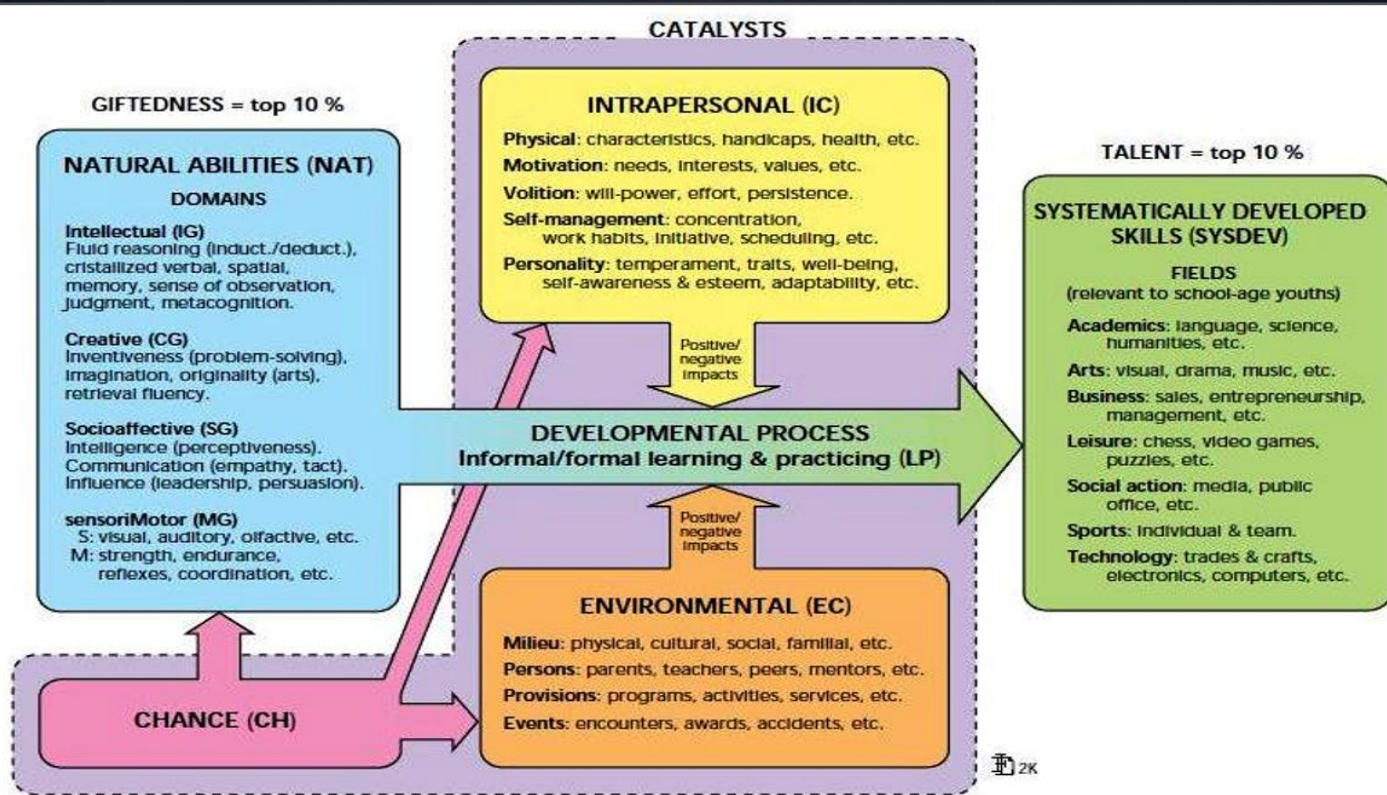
CATALYSTS

GIFTEDNESS = top 10 %

NATURAL ABILITIES (NAT)

DOMAINS

Intellectual (IG)
Fluid reasoning (induct./deduct.), cristallized verbal, spatial, memory, sense of observation, judgment, metacognition.

Creative (CG)
Inventiveness (problem-solving), imagination, originality (arts), retrieval fluency.

Socioaffective (SG)
Intelligence (perceptiveness). Communication (empathy, tact). Influence (leadership, persuasion).

sensoriMotor (MG)
S: visual, auditory, olfactive, etc.
M: strength, endurance, reflexes, coordination, etc.

INTRAPERSONAL (IC)

Physical: characteristics, handicaps, health, etc.
Motivation: needs, interests, values, etc.
Volition: will-power, effort, persistence.
Self-management: concentration, work habits, initiative, scheduling, etc.
Personality: temperament, traits, well-being, self-awareness & esteem, adaptability, etc.

Positive/ negative impacts

DEVELOPMENTAL PROCESS
Informal/formal learning & practicing (LP)

Positive/ negative impacts

ENVIRONMENTAL (EC)

Milieu: physical, cultural, social, familial, etc.
Persons: parents, teachers, peers, mentors, etc.
Provisions: programs, activities, services, etc.
Events: encounters, awards, accidents, etc.

CHANCE (CH)

TALENT = top 10 %

SYSTEMATICALLY DEVELOPED SKILLS (SYSDEV)

FIELDS
(relevant to school-age youths)

Academics: language, science, humanities, etc.
Arts: visual, drama, music, etc.
Business: sales, entrepreneurship, management, etc.
Leisure: chess, video games, puzzles, etc.
Social action: media, public office, etc.
Sports: individual & team.
Technology: trades & crafts, electronics, computers, etc.

2K